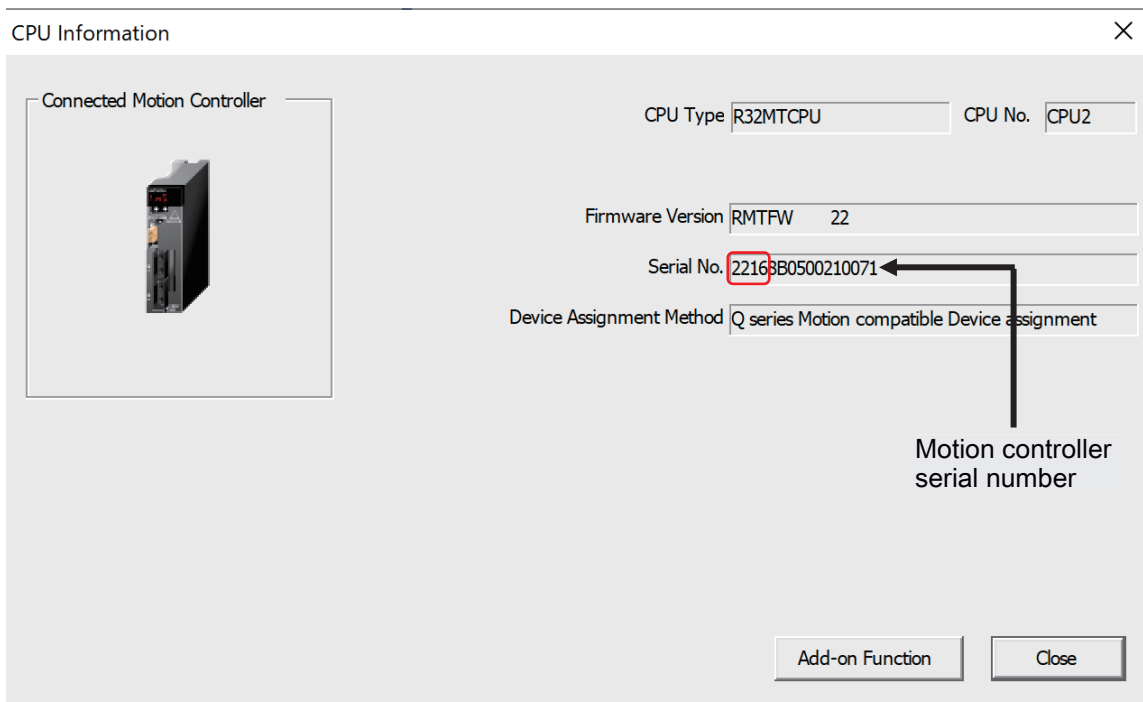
CPU Information

Connected Motion Controller

CPU Type R32MTCPU

CPU No. CPU2

Firmware Version RMTFW 22

Serial No. 22163B0500210071

Device Assignment Method Q series Motion compatible Device assignment

Motion controller serial number

Add-on Function

Close